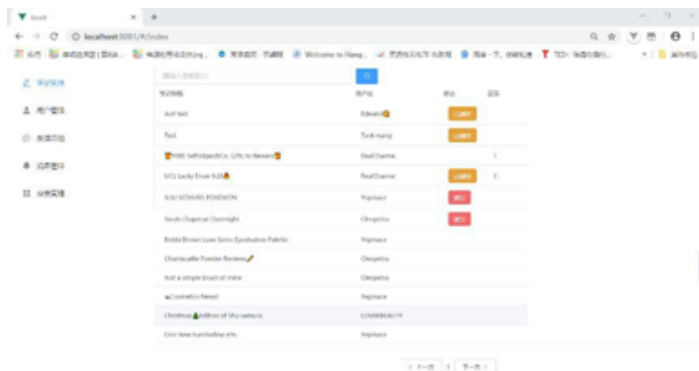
localhost:8081/#/index

Just test | Edward
Test | Tank wang
YSL Lucky Draw (US)
SHU UEMURA POKEMON
Sarah Chapman Overnight
Bobbi Brown Luxe Gems Eyeshadow Palette
Charlotte Tilbury Pillow Talk Reviews
Just a simple brush of mine
Cosmetics News
Christmas Edition of Shu uemura
Dior new eyeshadow kits

RealCharme
RealCharme
Yepinace
Cleopatra
Yepinace
Cleopatra
Cleopatra
Yepinace
LOVEBEAUTY
Yepinace

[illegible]